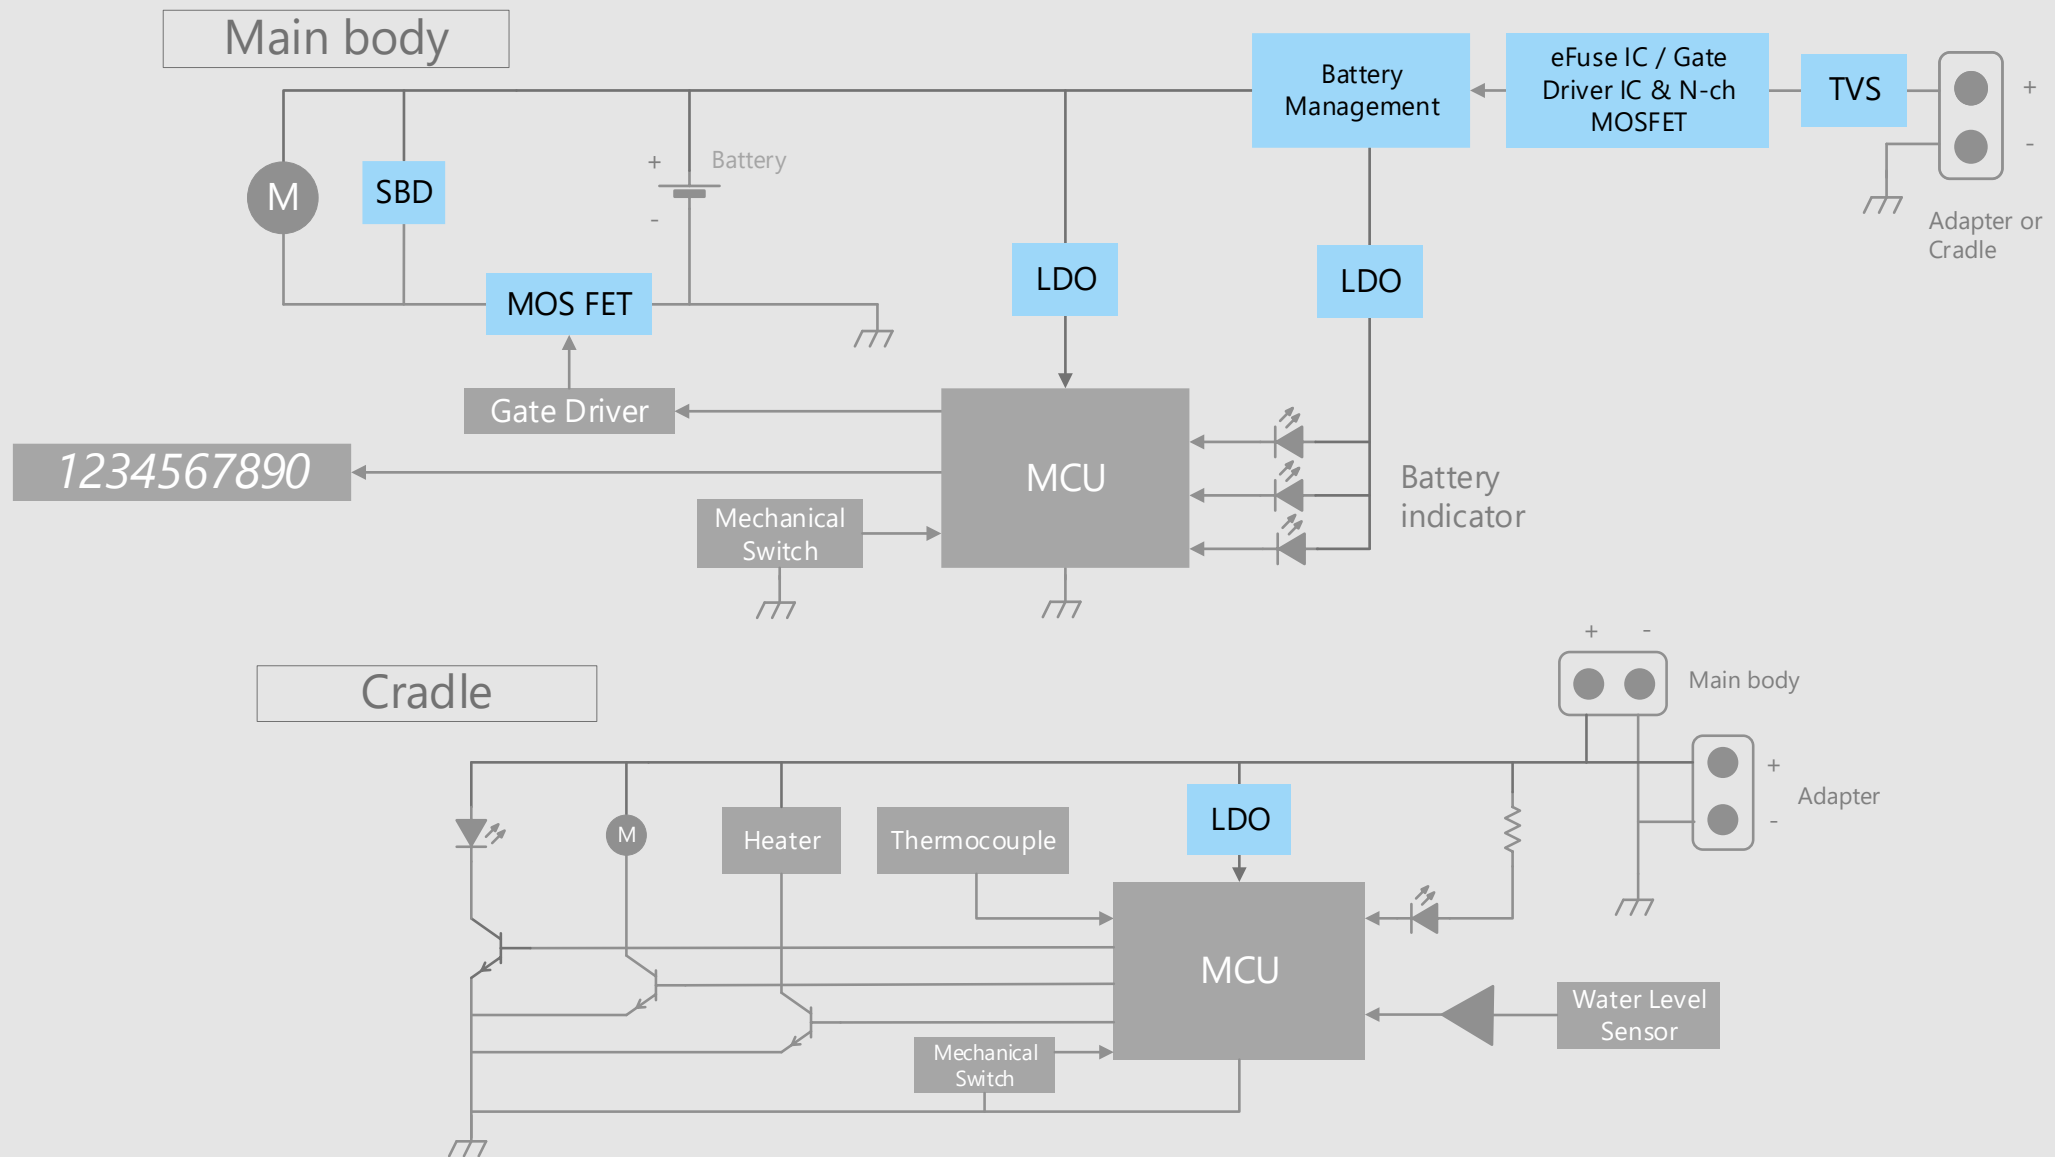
Main body

Battery Management

eFuse IC / Gate Driver IC & N-ch MOSFET

TVS

+

-

Adapter or Cradle

M

SBD

+

Battery

-

MOS FET

LDO

LDO

Gate Driver

1234567890

MCU

Battery indicator

Mechanical Switch

Cradle

+ -

Main body

+

Adapter

-

M

Heater

Thermocouple

LDO

MCU

Water Level Sensor

Mechanical Switch